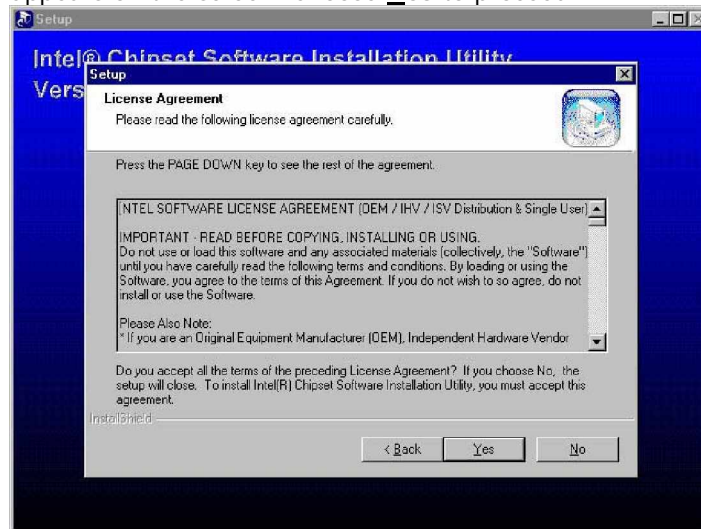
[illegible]

Setup

Intel® Chipset Software Installation Utility
Vers

Setup

License Agreement
Please read the following license agreement carefully.

Press the PAGE DOWN key to see the rest of the agreement.

INTEL SOFTWARE LICENSE AGREEMENT (OEM / IHV / ISV Distribution & Single User)

IMPORTANT - READ BEFORE COPYING, INSTALLING OR USING.
Do not use or load this software and any associated materials (collectively, the "Software") until you have carefully read the following terms and conditions. By loading or using the Software, you agree to the terms of this Agreement. If you do not wish to so agree, do not install or use the Software.

Please Also Note:
* If you are an Original Equipment Manufacturer (OEM), Independent Hardware Vendor

Do you accept all the terms of the preceding License Agreement? If you choose No, the setup will close. To install Intel(R) Chipset Software Installation Utility, you must accept this agreement.

InstallShield

< Back Yes No